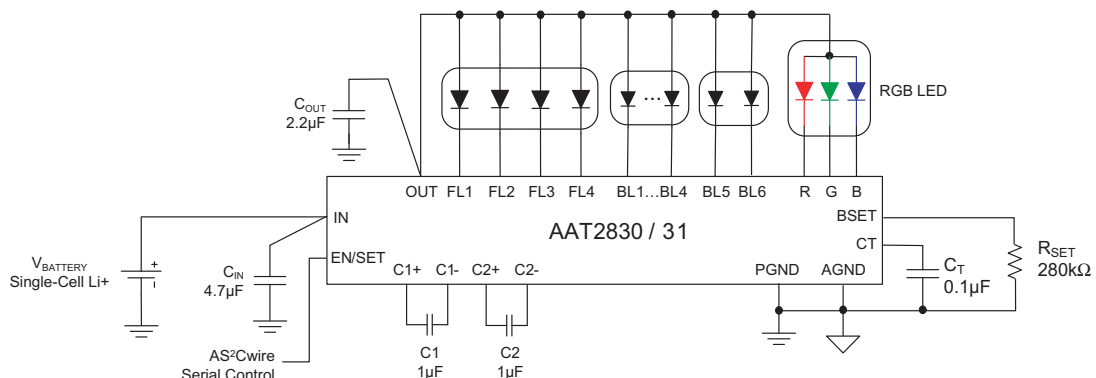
$C_{OUT}$
2.2µF

RGB LED

OUT FL1 FL2 FL3 FL4 BL1…BL4 BL5 BL6 R G B

IN

AAT2830 / 31

BSET

CT

$V_{BATTERY}$
Single-Cell Li+

$C_{IN}$
4.7µF

EN/SET

C1+ C1- C2+ C2-

PGND AGND

$C_T$
0.1µF

$R_{SET}$
280kΩ

AS²Cwire
Serial Control

C1
1µF

C2
1µF